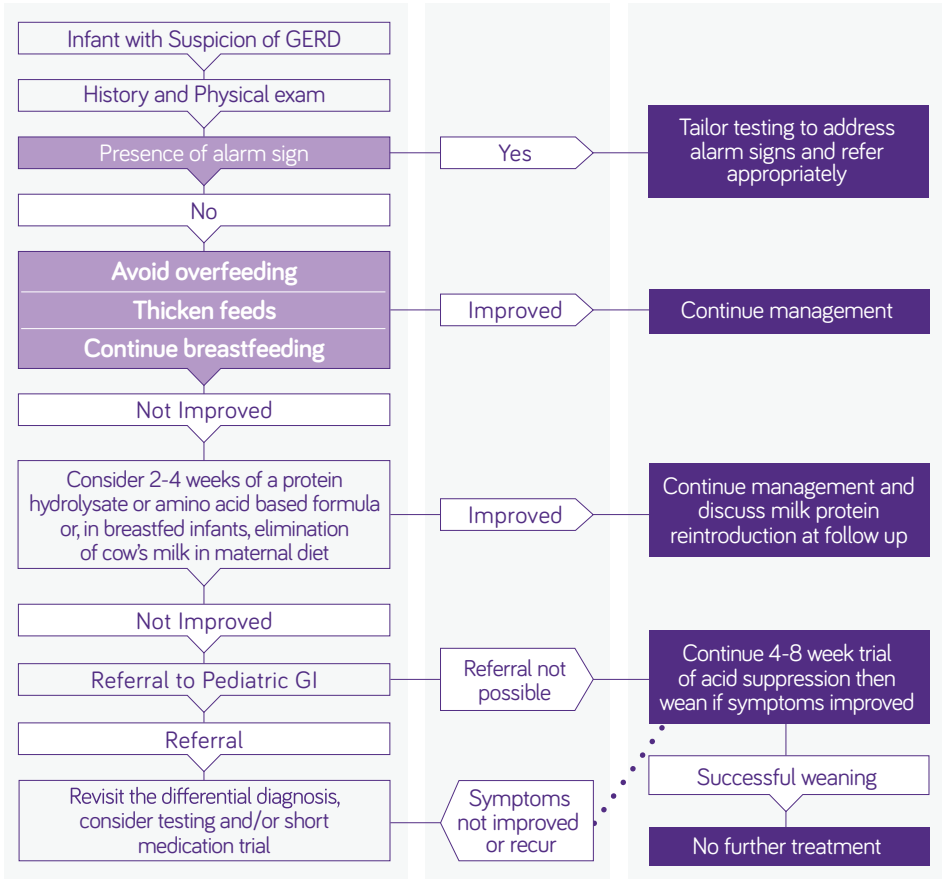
Infant with Suspicion of GERD

History and Physical exam

Presence of alarm sign

Yes

Tailor testing to address alarm signs and refer appropriately

No

Avoid overfeeding

Thicken feeds

Continue breastfeeding

Improved

Continue management

Not Improved

Consider 2-4 weeks of a protein hydrolysate or amino acid based formula or, in breastfed infants, elimination of cow's milk in maternal diet

Improved

Continue management and discuss milk protein reintroduction at follow up

Not Improved

Referral to Pediatric GI

Referral not possible

Continue 4-8 week trial of acid suppression then wean if symptoms improved

Referral

Successful weaning

Revisit the differential diagnosis, consider testing and/or short medication trial

Symptoms not improved or recur

No further treatment